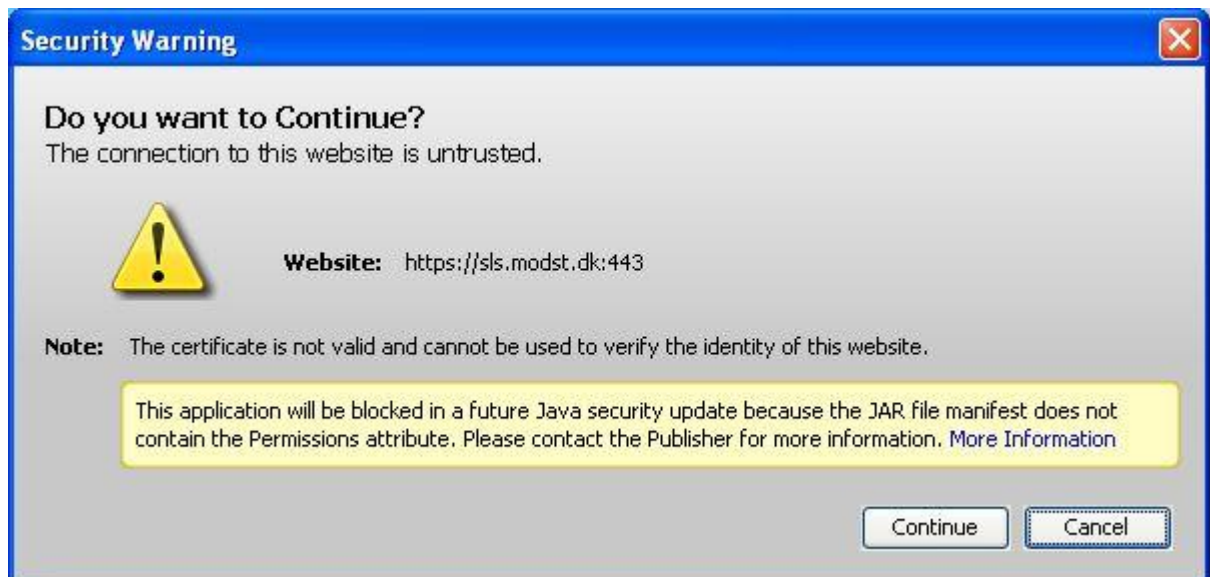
Security Warning

Do you want to Continue?
The connection to this website is untrusted.

Website: https://sls.modst.dk:443

Note: The certificate is not valid and cannot be used to verify the identity of this website.

This application will be blocked in a future Java security update because the JAR file manifest does not contain the Permissions attribute. Please contact the Publisher for more information. More Information

Continue Cancel